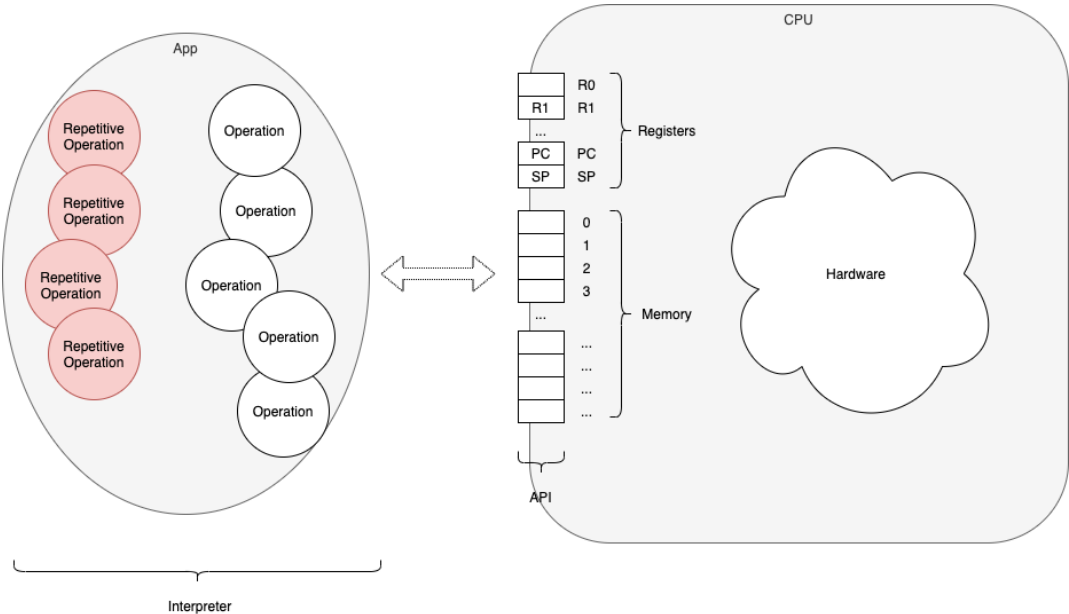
App

Repetitive Operation

Repetitive Operation

Repetitive Operation

Repetitive Operation

Operation

Operation

Operation

Operation

Operation

Interpreter

CPU

R0

R1 R1

...

PC PC

SP SP

Registers

0

1

2

3

...

Memory

...

...

...

...

API

Hardware